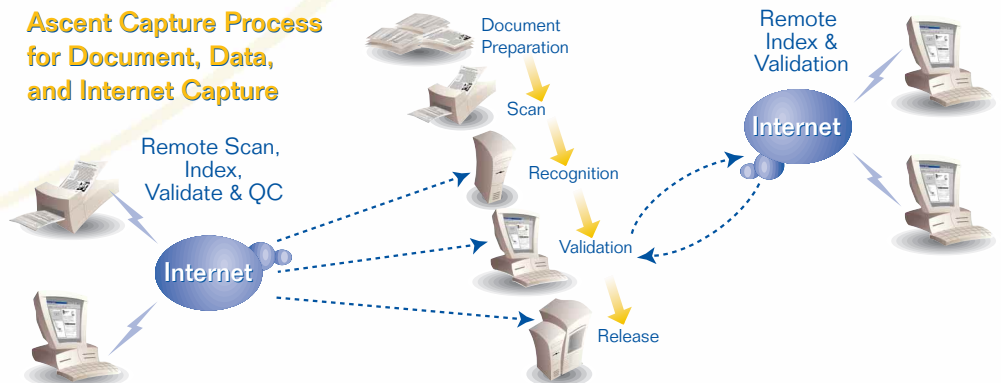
Ascent Capture Process for Document, Data, and Internet Capture

Document Preparation

Scan

Recognition

Validation

Release

Remote Scan, Index, Validate & QC

Internet

Remote Index & Validation

Internet